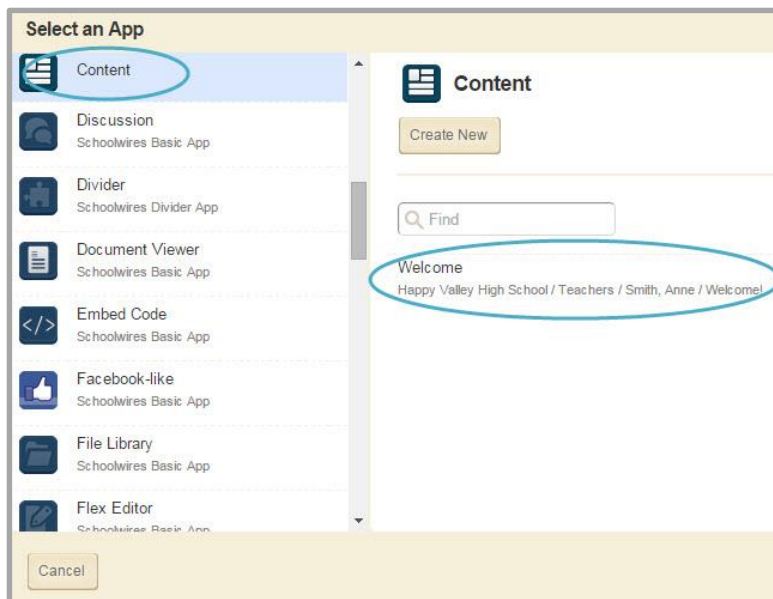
Select an App

Content

Discussion
Schoolwires Basic App

Divider
Schoolwires Divider App

Document Viewer
Schoolwires Basic App

Embed Code
Schoolwires Basic App

Facebook-like
Schoolwires Basic App

File Library
Schoolwires Basic App

Flex Editor
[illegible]

Content

Create New

Find

Welcome
Happy Valley High School / Teachers / Smith, Anne / Welcome!

Cancel